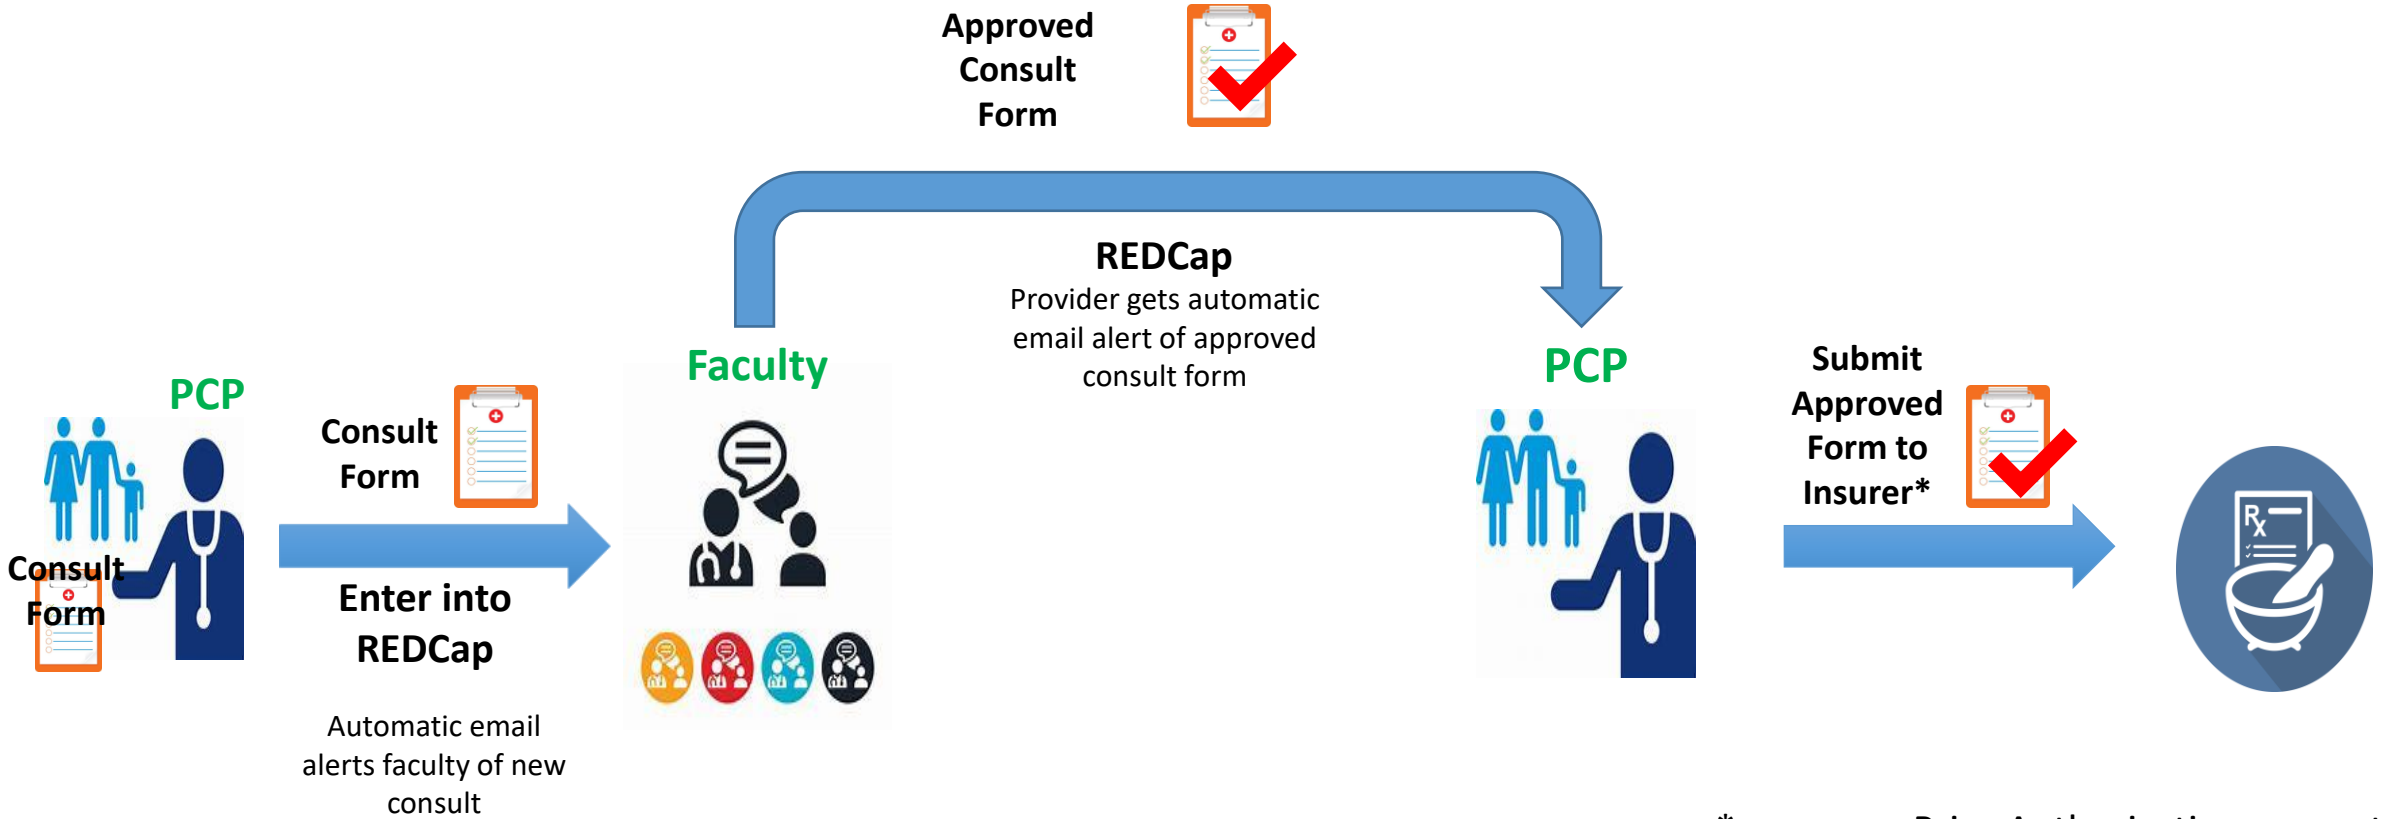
Approved Consult Form

REDCap
Provider gets automatic email alert of approved consult form

PCP

Consult Form

Consult Form

Enter into REDCap

Automatic email alerts faculty of new consult

Faculty

PCP

Submit Approved Form to Insurer*

Rx

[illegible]